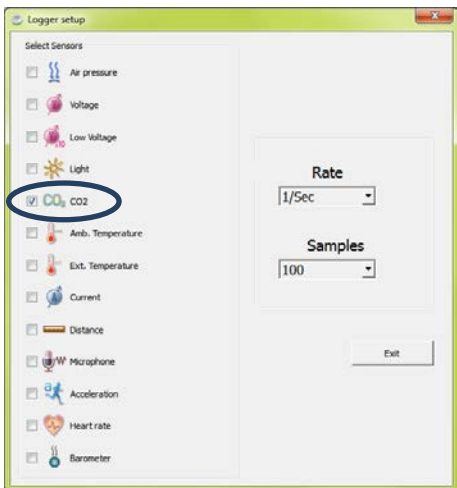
Logger setup

Select Sensors

Air pressure

Voltage

Low Voltage

Light

$CO_2$ CO2

Amb. Temperature

Ext. Temperature

Current

Distance

Microphone

Acceleration

Heart rate

Barometer

Rate

1/Sec

Samples

100

Exit